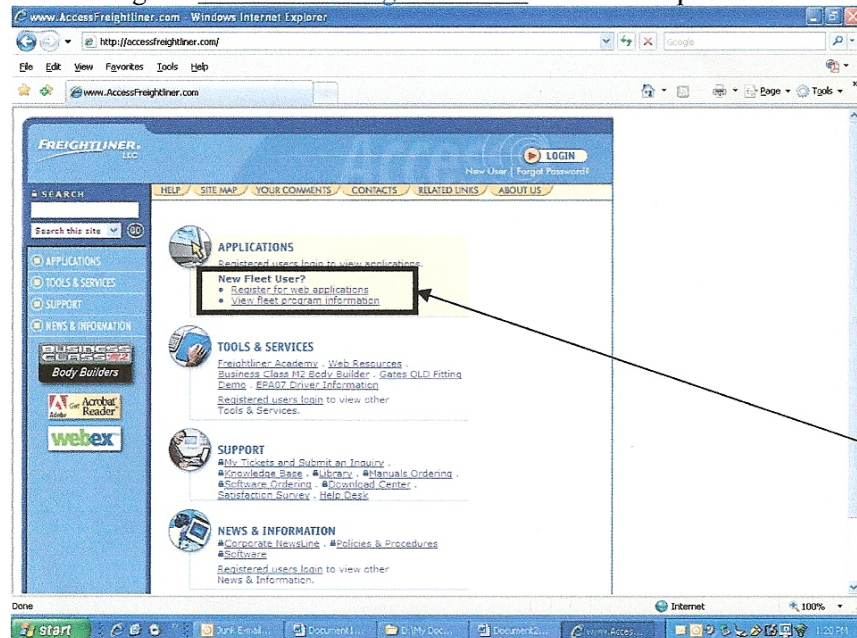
www.AccessFreightliner.com - Windows Internet Explorer

http://accessfreightliner.com/

Google

File Edit View Favorites Tools Help

www.AccessFreightliner.com

Page Tools

FREIGHTLINER LLC

Access

LOGIN

New User | Forgot Password?

SEARCH

Search this site GO

HELP SITE MAP YOUR COMMENTS CONTACTS RELATED LINKS ABOUT US

APPLICATIONS

TOOLS & SERVICES

SUPPORT

NEWS & INFORMATION

BUSINESS CLASS M2

Body Builders

Get Adobe Acrobat Reader

webex

APPLICATIONS

Registered users login to view applications.

New Fleet User?

• Register for web applications
• View fleet program information

TOOLS & SERVICES

Freightliner Academy . Web Resources . Business Class M2 Body Builder . Gates OLD Fitting Demo . EPA07 Driver Information

Registered users login to view other Tools & Services.

SUPPORT

My Tickets and Submit an Inquiry . Knowledge Base . Library . Manuals Ordering . Software Ordering . Download Center . Satisfaction Survey . Help Desk

NEWS & INFORMATION

Corporate NewsLine . Policies & Procedures . Software

Registered users login to view other News & Information.

Done

Internet

100%

start

Junk E-mail...

Document1...

D:\My Doc...

Document2...

www.Acces...

1:20 PM